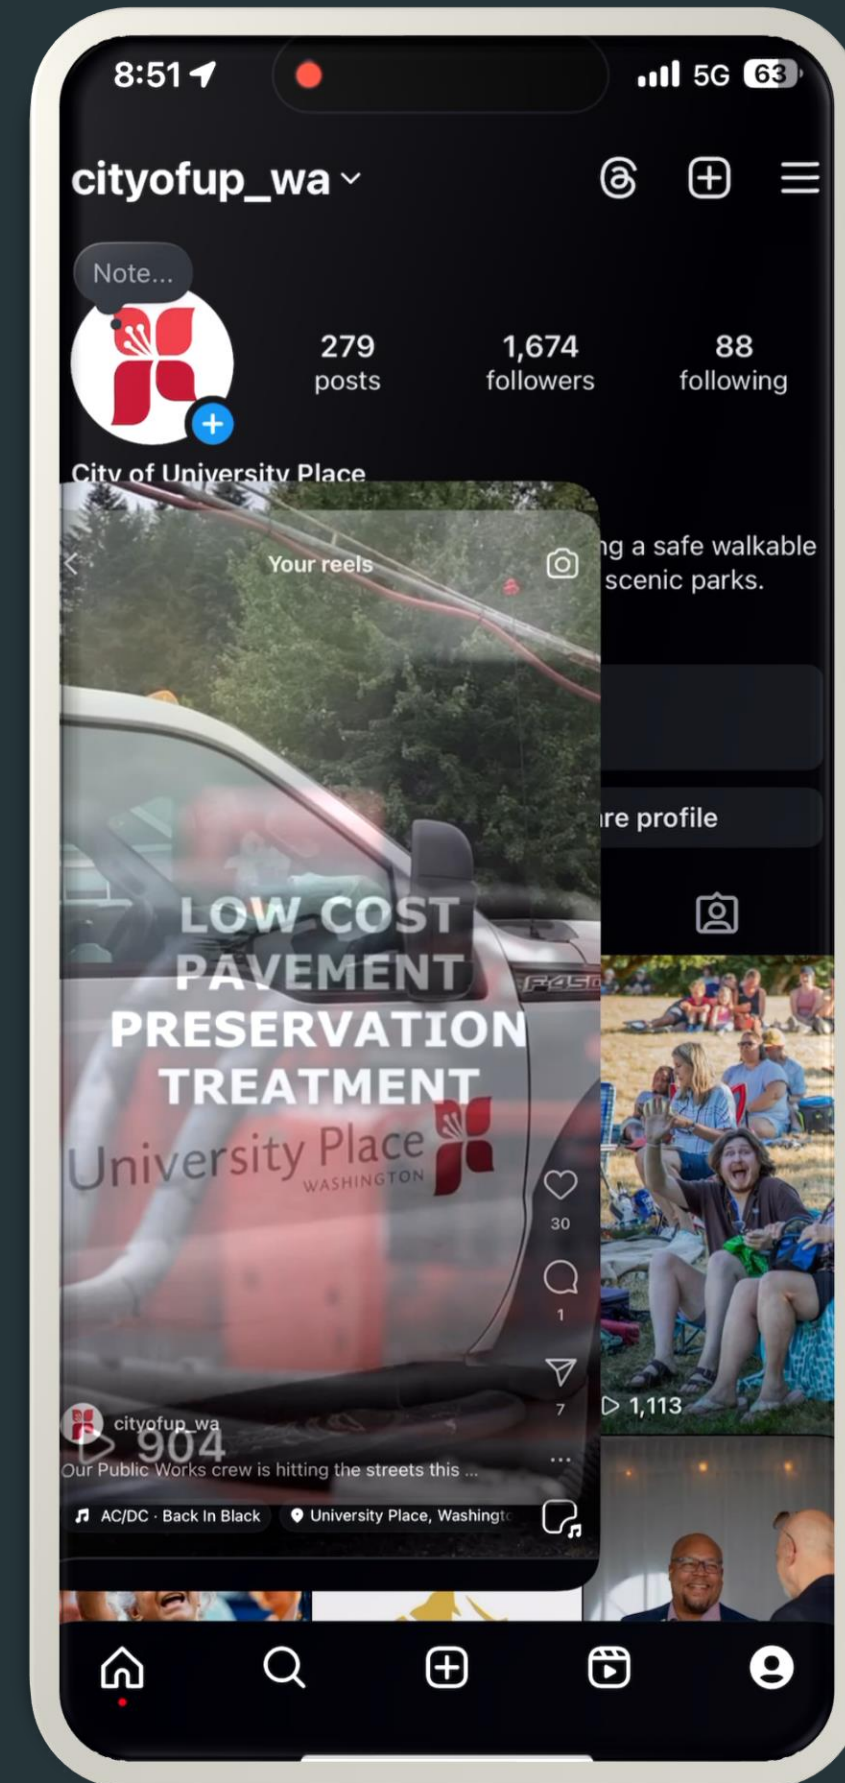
8:51

5G 63

cityofup_wa

Note...

279
posts

1,674
followers

88
following

City of University Place

ng a safe walkable scenic parks.

re profile

Your reels

LOW COST PAVEMENT PRESERVATION TREATMENT

University Place WASHINGTON

F450

30

1

7

...

cityofup_wa

904

Our Public Works crew is hitting the streets this ...

AC/DC · Back In Black

University Place, Washingt

1,113